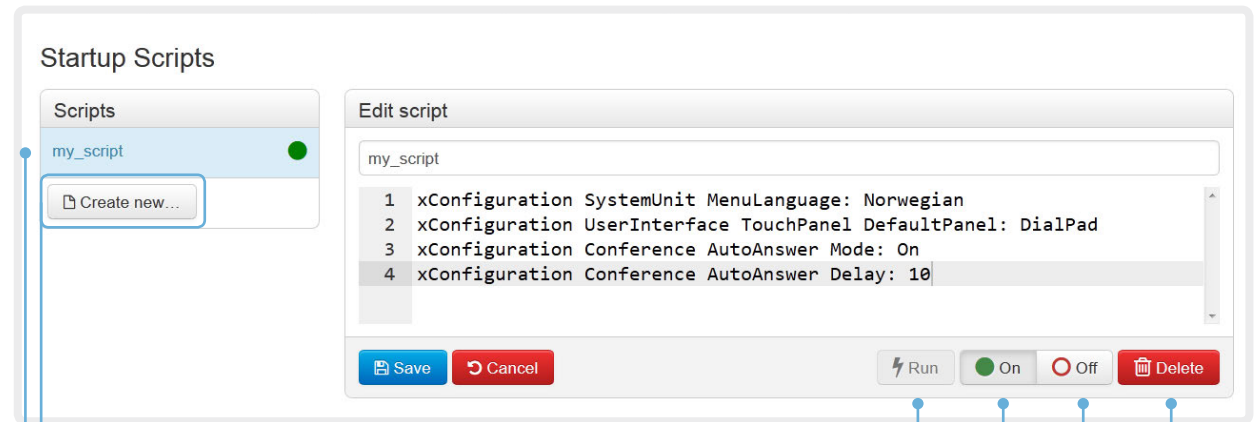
Startup Scripts

Scripts

my_script

Create new...

Edit script

my_script

1 xConfiguration SystemUnit MenuLanguage: Norwegian
2 xConfiguration UserInterface TouchPanel DefaultPanel: DialPad
3 xConfiguration Conference AutoAnswer Mode: On
4 xConfiguration Conference AutoAnswer Delay: 10

Save Cancel

Run On Off Delete